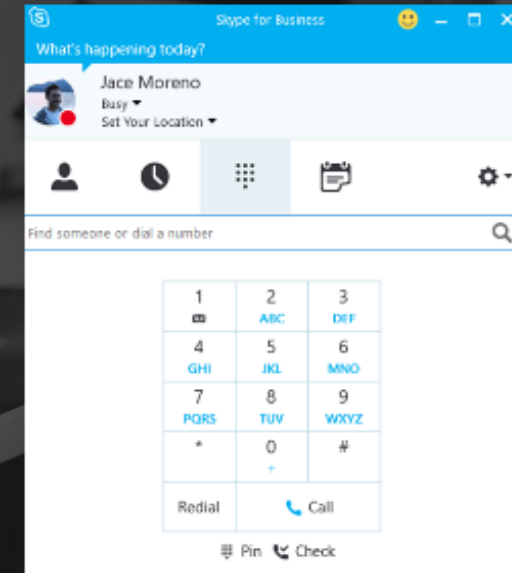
Skype for Business

What's happening today?

Jace Moreno
Busy
Set Your Location

Find someone or dial a number

| 1 | 2 ABC | 3 DEF |
|---|---|---|
| 4 GHI | 5 JKL | 6 MNO |
| 7 PQRS | 8 TUV | 9 WXYZ |
| * | 0 + | # |
| Redial | Call | |

Pin Check